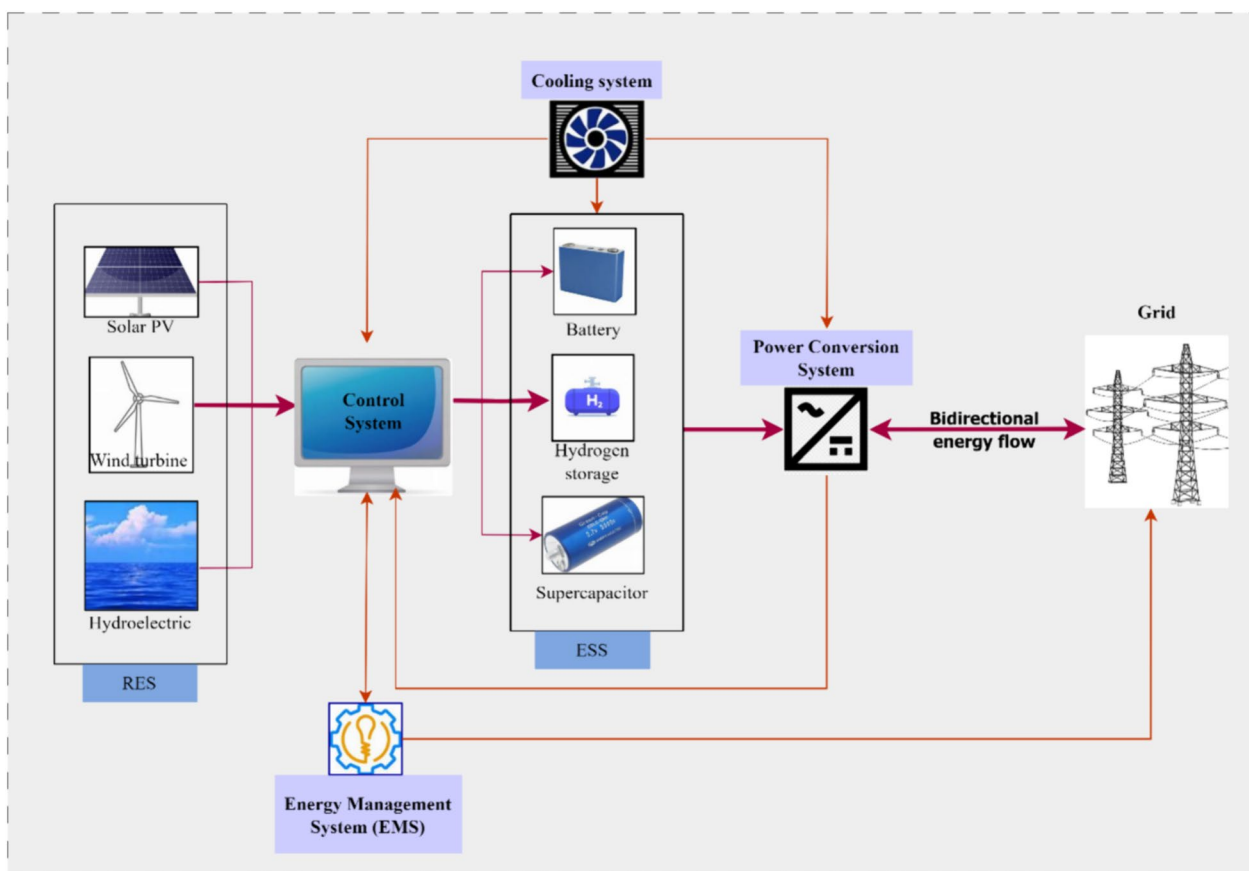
Cooling system

Solar PV

Wind turbine

Hydroelectric

RES

Control System

Battery

$H_2$

Hydrogen storage

Supercapacitor

ESS

Power Conversion System

Bidirectional energy flow

Grid

Energy Management System (EMS)